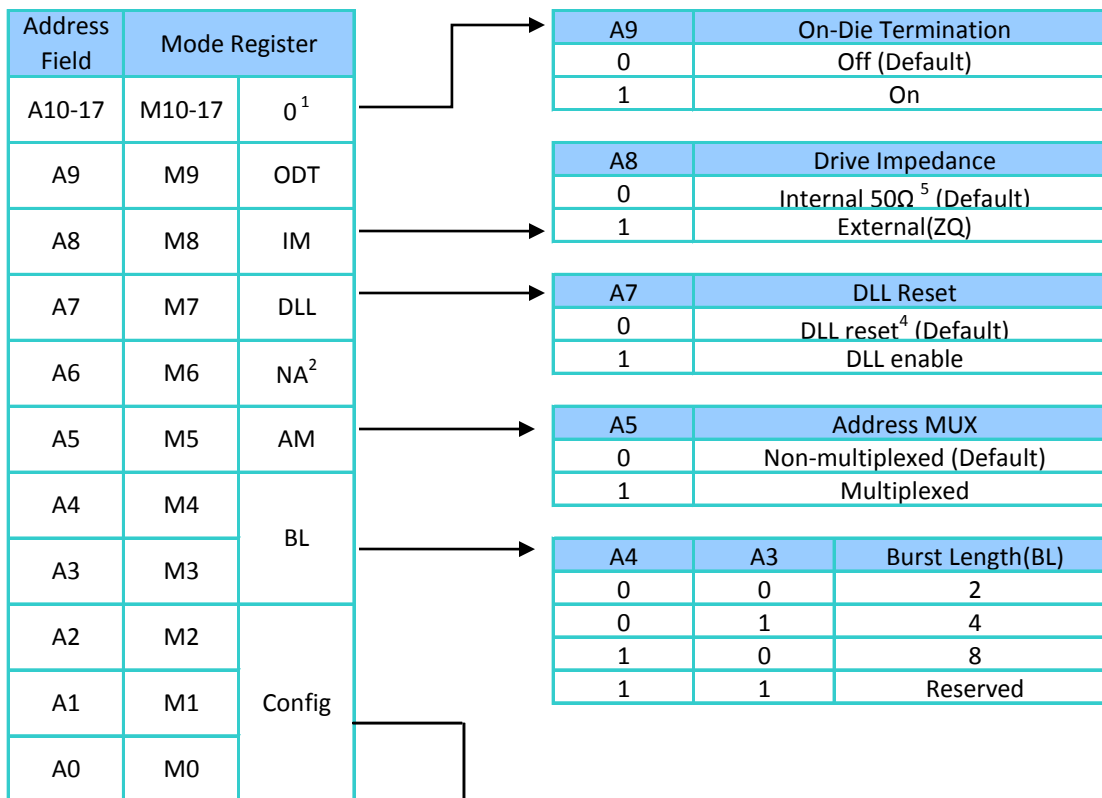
| Address Field | Mode Register | |
|---|---|---|
| A10-17 | M10-17 | $0^1$ |
| A9 | M9 | ODT |
| A8 | M8 | IM |
| A7 | M7 | DLL |
| A6 | M6 | $NA^2$ |
| A5 | M5 | AM |
| A4 | M4 | BL |
| A3 | M3 | |
| A2 | M2 | Config |
| A1 | M1 | |
| A0 | M0 | |

| A9 | On-Die Termination |
|---|---|
| 0 | Off (Default) |
| 1 | On |

| A8 | Drive Impedance |
|---|---|
| 0 | Internal 50Ω $^5$ (Default) |
| 1 | External(ZQ) |

| A7 | DLL Reset |
|---|---|
| 0 | DLL reset$^4$ (Default) |
| 1 | DLL enable |

| A5 | Address MUX |
|---|---|
| 0 | Non-multiplexed (Default) |
| 1 | Multiplexed |

| A4 | A3 | Burst Length(BL) |
|---|---|---|
| 0 | 0 | 2 |
| 0 | 1 | 4 |
| 1 | 0 | 8 |
| 1 | 1 | Reserved |